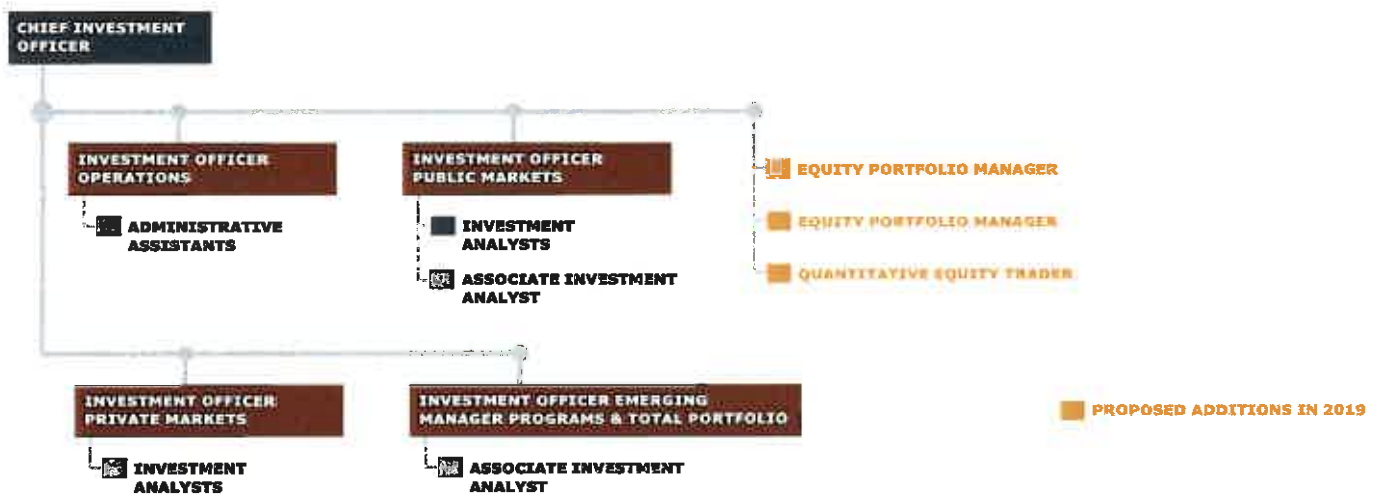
CHIEF INVESTMENT OFFICER

INVESTMENT OFFICER OPERATIONS

ADMINISTRATIVE ASSISTANTS

INVESTMENT OFFICER PUBLIC MARKETS

INVESTMENT ANALYSTS

ASSOCIATE INVESTMENT ANALYST

EQUITY PORTFOLIO MANAGER

EQUITY PORTFOLIO MANAGER

QUANTITATIVE EQUITY TRADER

INVESTMENT OFFICER PRIVATE MARKETS

INVESTMENT ANALYSTS

INVESTMENT OFFICER EMERGING MANAGER PROGRAMS & TOTAL PORTFOLIO

ASSOCIATE INVESTMENT ANALYST

PROPOSED ADDITIONS IN 2019